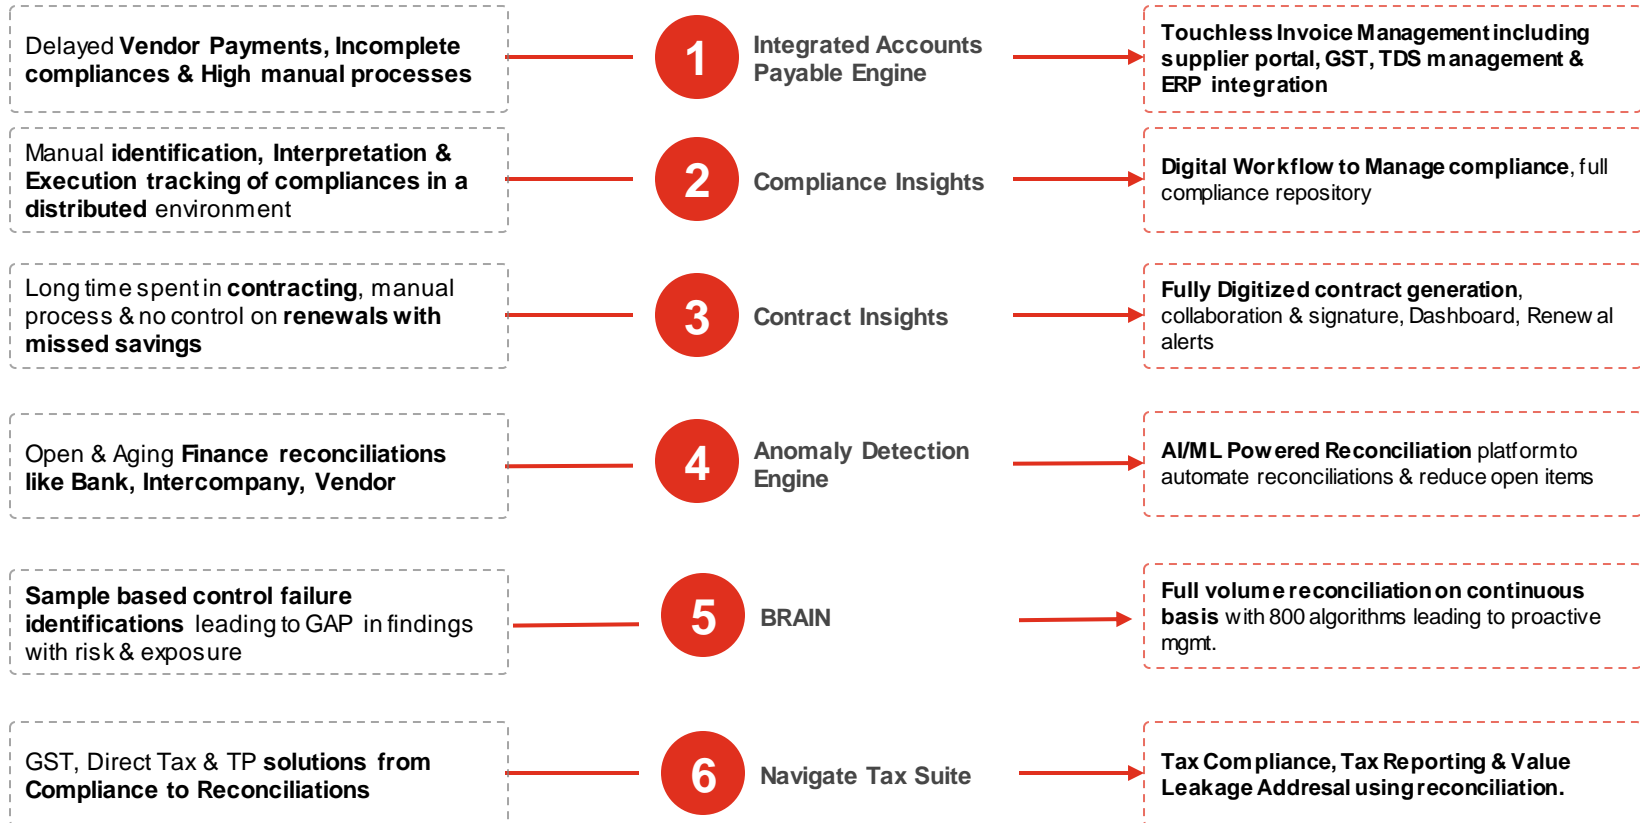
Delayed Vendor Payments, Incomplete compliances & High manual processes

1

Integrated Accounts Payable Engine

Touchless Invoice Management including supplier portal, GST, TDS management & ERP integration

Manual identification, Interpretation & Execution tracking of compliances in a distributed environment

2

Compliance Insights

Digital Workflow to Manage compliance, full compliance repository

Long time spent in contracting, manual process & no control on renewals with missed savings

3

Contract Insights

Fully Digitized contract generation, collaboration & signature, Dashboard, Renewal alerts

Open & Aging Finance reconciliations like Bank, Intercompany, Vendor

4

Anomaly Detection Engine

AI/ML Powered Reconciliation platform to automate reconciliations & reduce open items

Sample based control failure identifications leading to GAP in findings with risk & exposure

5

BRAIN

Full volume reconciliation on continuous basis with 800 algorithms leading to proactive mgmt.

GST, Direct Tax & TP solutions from Compliance to Reconciliations

6

Navigate Tax Suite

Tax Compliance, Tax Reporting & Value Leakage Addresal using reconciliation.